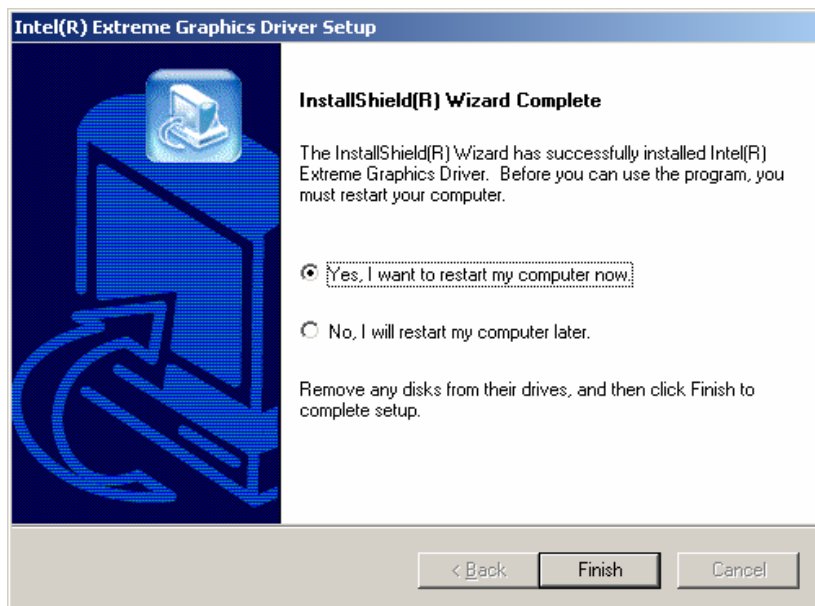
Intel(R) Extreme Graphics Driver Setup

InstallShield(R) Wizard Complete

The InstallShield(R) Wizard has successfully installed Intel(R) Extreme Graphics Driver. Before you can use the program, you must restart your computer.

Yes, I want to restart my computer now.

No, I will restart my computer later.

Remove any disks from their drives, and then click Finish to complete setup.

< Back

Finish

Cancel